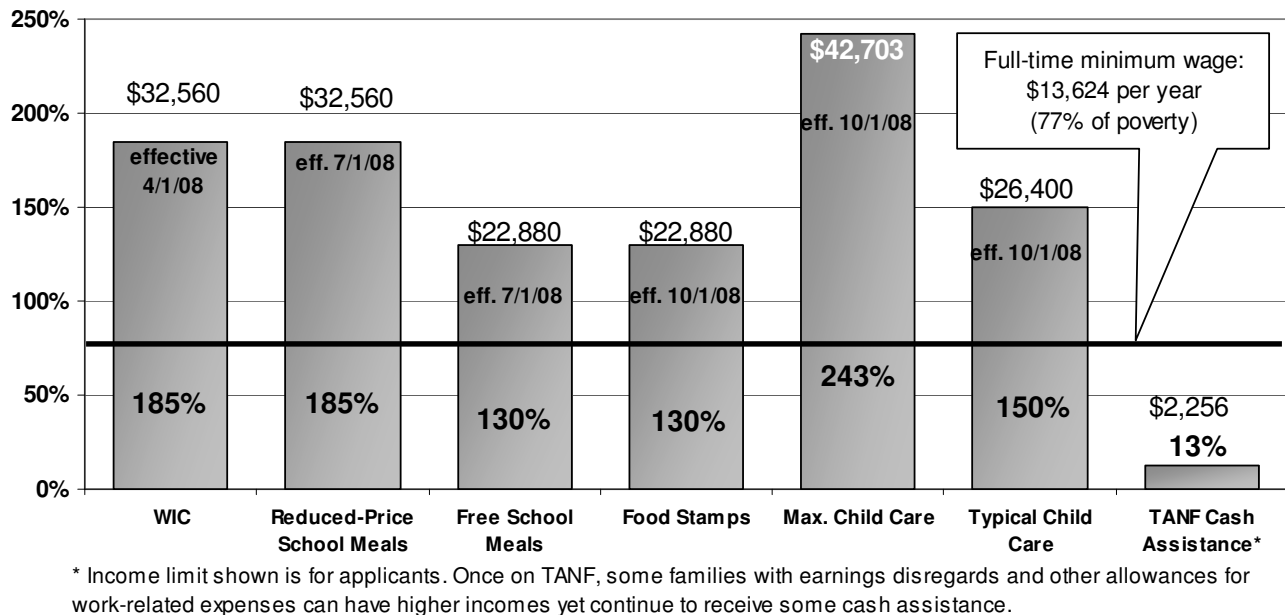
250%
200%
150%
100%
50%
0%

Full-time minimum wage: $13,624 per year (77% of poverty)

$32,560
effective 4/1/08
185%
WIC

$32,560
eff. 7/1/08
185%
Reduced-Price School Meals

$22,880
eff. 7/1/08
130%
Free School Meals

$22,880
eff. 10/1/08
130%
Food Stamps

$42,703
eff. 10/1/08
243%
Max. Child Care

$26,400
eff. 10/1/08
150%
Typical Child Care

$2,256
13%
TANF Cash Assistance*

* Income limit shown is for applicants. Once on TANF, some families with earnings disregards and other allowances for work-related expenses can have higher incomes yet continue to receive some cash assistance.